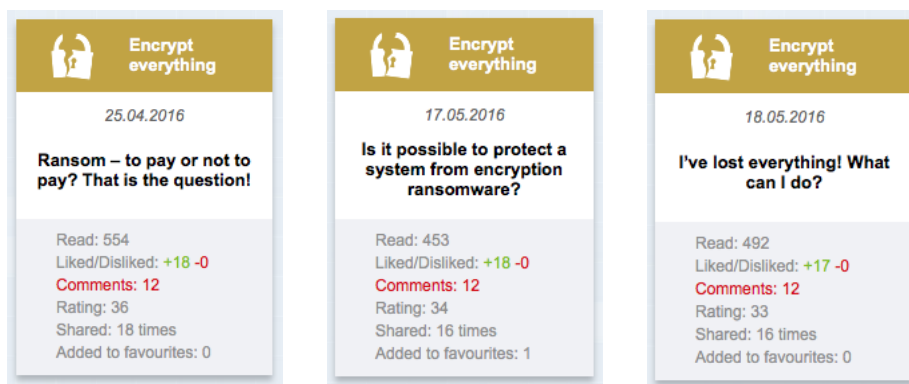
Encrypt everything

25.04.2016

Ransom – to pay or not to pay? That is the question!

Read: 554
Liked/Disliked: +18 -0
Comments: 12
Rating: 36
Shared: 18 times
Added to favourites: 0

Encrypt everything

17.05.2016

Is it possible to protect a system from encryption ransomware?

Read: 453
Liked/Disliked: +18 -0
Comments: 12
Rating: 34
Shared: 16 times
Added to favourites: 1

Encrypt everything

18.05.2016

I've lost everything! What can I do?

Read: 492
Liked/Disliked: +17 -0
Comments: 12
Rating: 33
Shared: 16 times
Added to favourites: 0